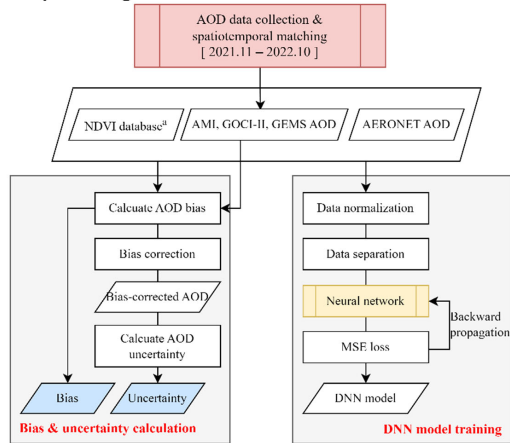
AOD data collection & spatiotemporal matching
[ 2021.11 – 2022.10 ]

NDVI database$^a$

AMI, GOCI-II, GEMS AOD

AERONET AOD

Calcuate AOD bias

Bias correction

Bias-corrected AOD

Calcuate AOD uncertainty

Bias

Uncertainty

Bias & uncertainty calculation

Data normalization

Data separation

Neural network

Backward propagation

MSE loss

DNN model

DNN model training